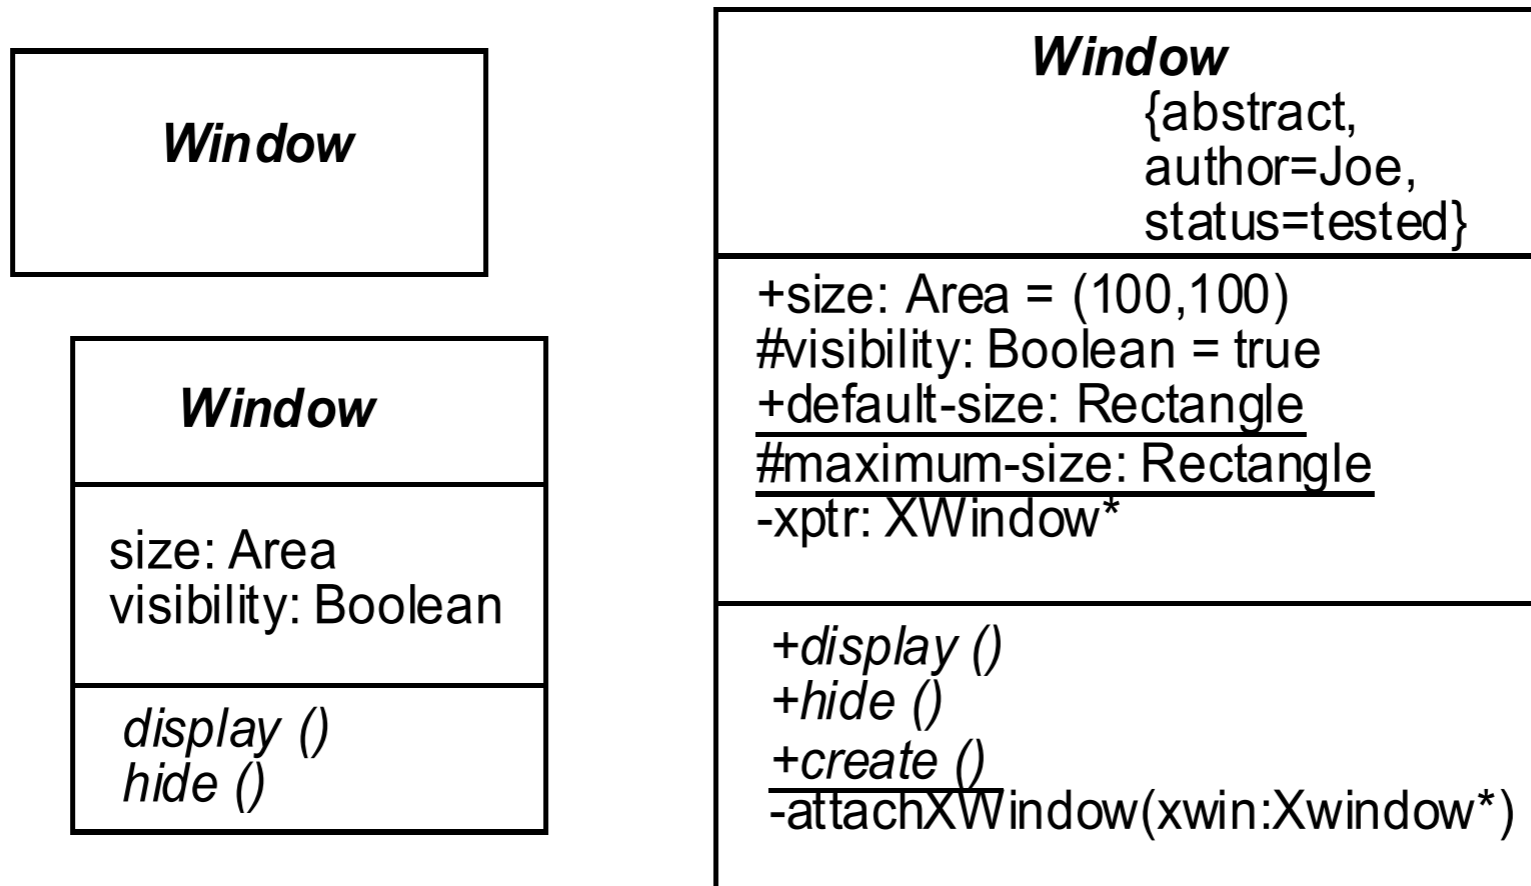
Window

Window

size: Area
visibility: Boolean

display ()
hide ()

Window
{abstract,
author=Joe,
status=tested}

+size: Area = (100,100)
#visibility: Boolean = true
+default-size: Rectangle
#maximum-size: Rectangle
-xptr: XWindow*

+display ()
+hide ()
+create ()
-attachXWindow(xwin:Xwindow*)